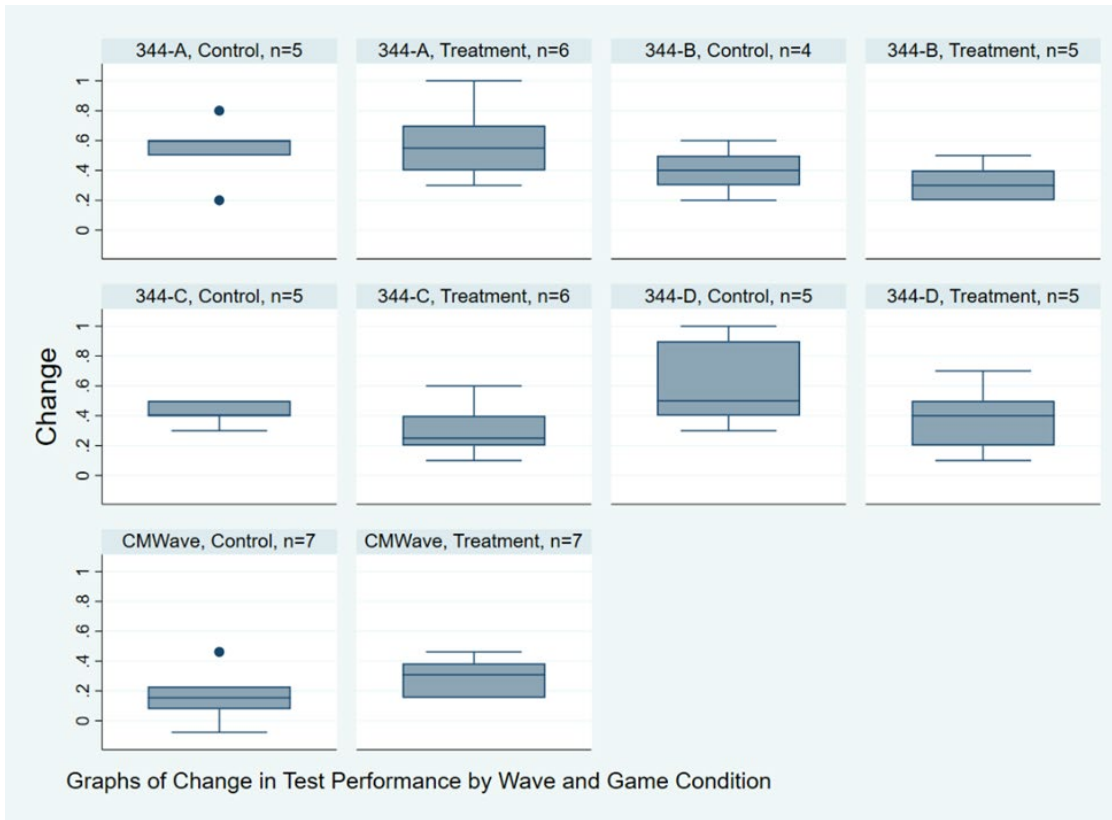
344-A, Control, n=5
344-A, Treatment, n=6
344-B, Control, n=4
344-B, Treatment, n=5

1
.8
.6
.4
.2
0

344-C, Control, n=5
344-C, Treatment, n=6
344-D, Control, n=5
344-D, Treatment, n=5

Change

1
.8
.6
.4
.2
0

CMWave, Control, n=7
CMWave, Treatment, n=7

1
.8
.6
.4
.2
0

Graphs of Change in Test Performance by Wave and Game Condition